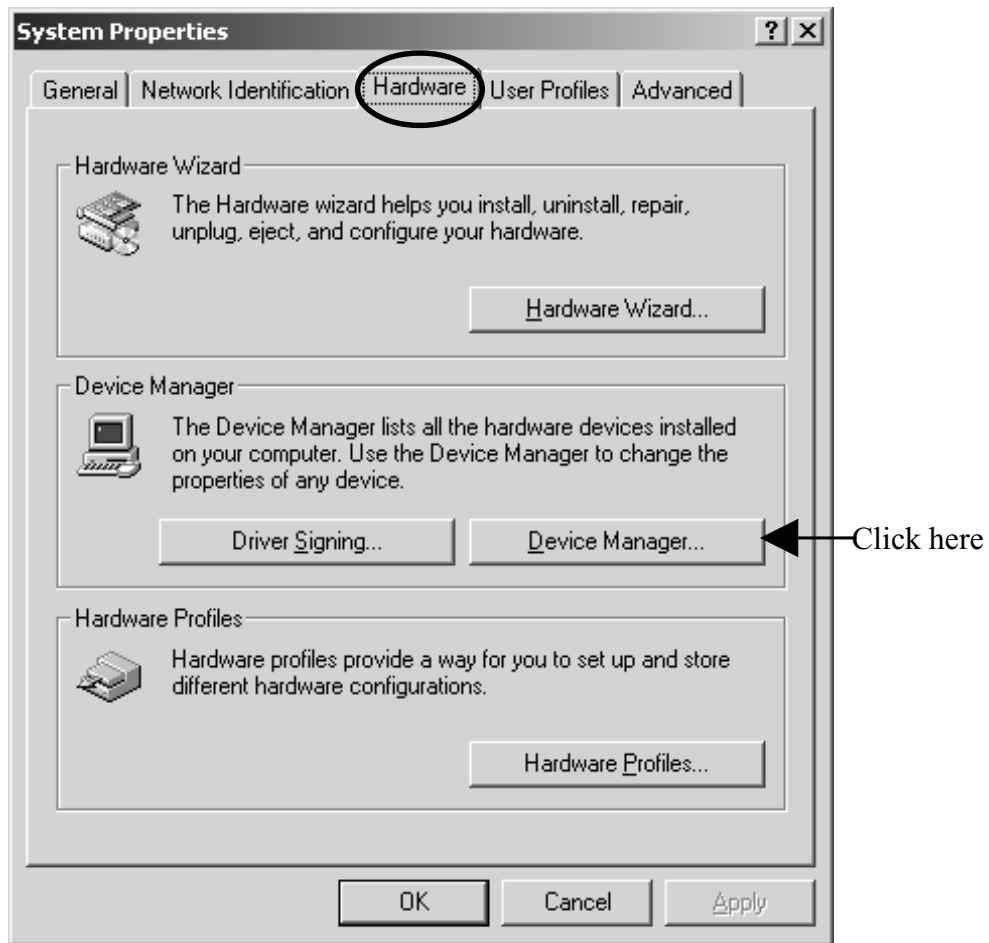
System Properties

? X

General | Network Identification | Hardware | User Profiles | Advanced

Hardware Wizard

The Hardware wizard helps you install, uninstall, repair, unplug, eject, and configure your hardware.

Hardware Wizard...

Device Manager

The Device Manager lists all the hardware devices installed on your computer. Use the Device Manager to change the properties of any device.

Driver Signing...

Device Manager...

Click here

Hardware Profiles

Hardware profiles provide a way for you to set up and store different hardware configurations.

Hardware Profiles...

OK

Cancel

Apply